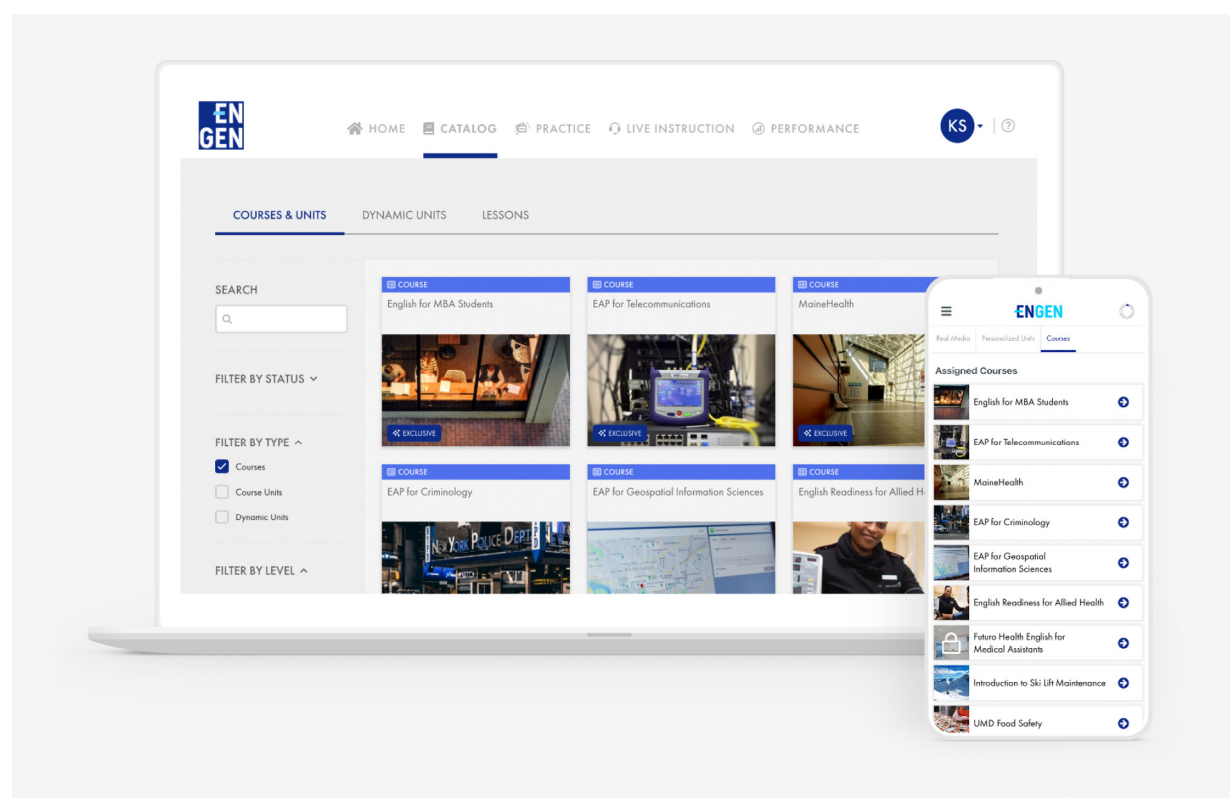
EN
GEN

HOME CATALOG PRACTICE LIVE INSTRUCTION PERFORMANCE

KS

COURSES & UNITS DYNAMIC UNITS LESSONS

SEARCH

FILTER BY STATUS

FILTER BY TYPE
Courses
Course Units
Dynamic Units

FILTER BY LEVEL

COURSE
English for MBA Students
EXCLUSIVE

COURSE
EAP for Telecommunications
EXCLUSIVE

COURSE
MaineHealth
EXCLUSIVE

COURSE
EAP for Criminology
NEW YORK POLICE DEPT

COURSE
EAP for Geospatial Information Sciences

COURSE
English Readiness for Allied H

ENGEN
Real Media Personalized Units Courses

Assigned Courses
English for MBA Students
EAP for Telecommunications
MaineHealth
EAP for Criminology
EAP for Geospatial Information Sciences
English Readiness for Allied Health
Futuro Health English for Medical Assistants
Introduction to Ski Lift Maintenance
UMD Food Safety